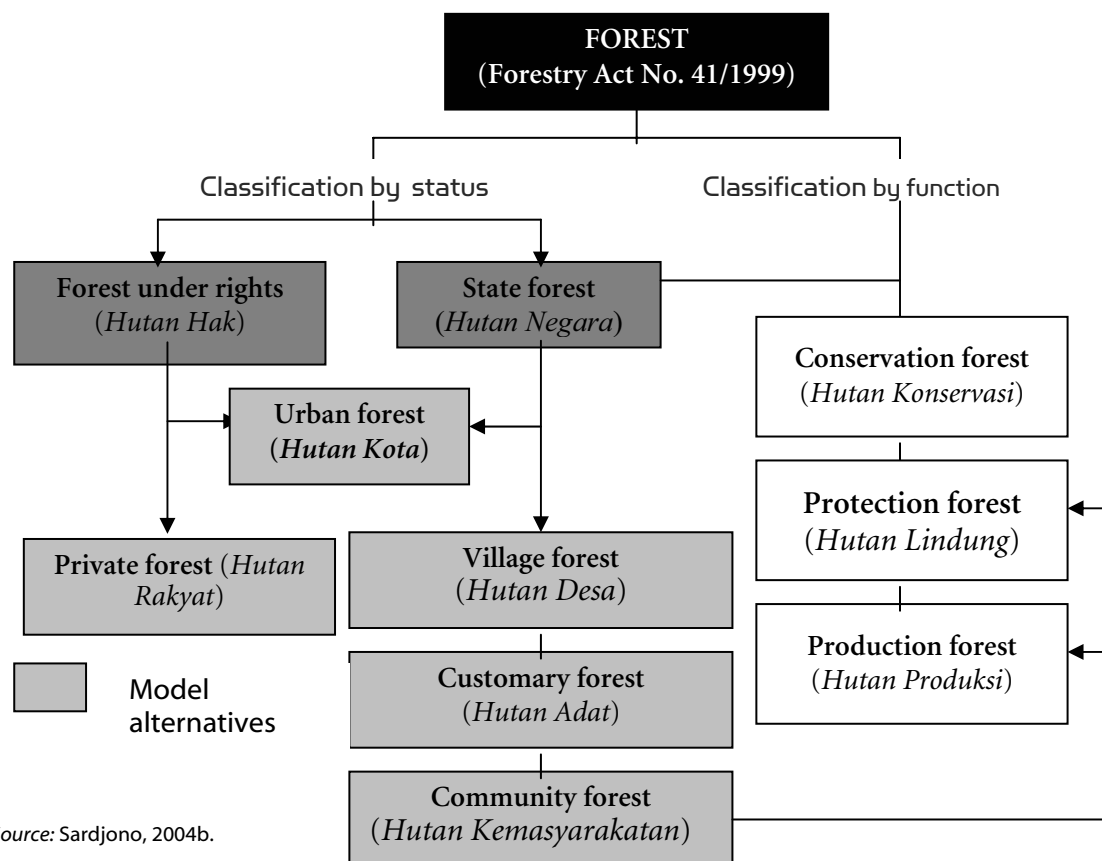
FOREST
(Forestry Act No. 41/1999)

Classification by status

Classification by function

Forest under rights
(*Hutan Hak*)

State forest
(*Hutan Negara*)

Conservation forest
(*Hutan Konservasi*)

Urban forest
(*Hutan Kota*)

Protection forest
(*Hutan Lindung*)

Private forest (*Hutan Rakyat*)

Village forest
(*Hutan Desa*)

Production forest
(*Hutan Produksi*)

Customary forest
(*Hutan Adat*)

Model alternatives

Community forest
(*Hutan Kemasyarakatan*)

ource: Sardjono, 2004b.